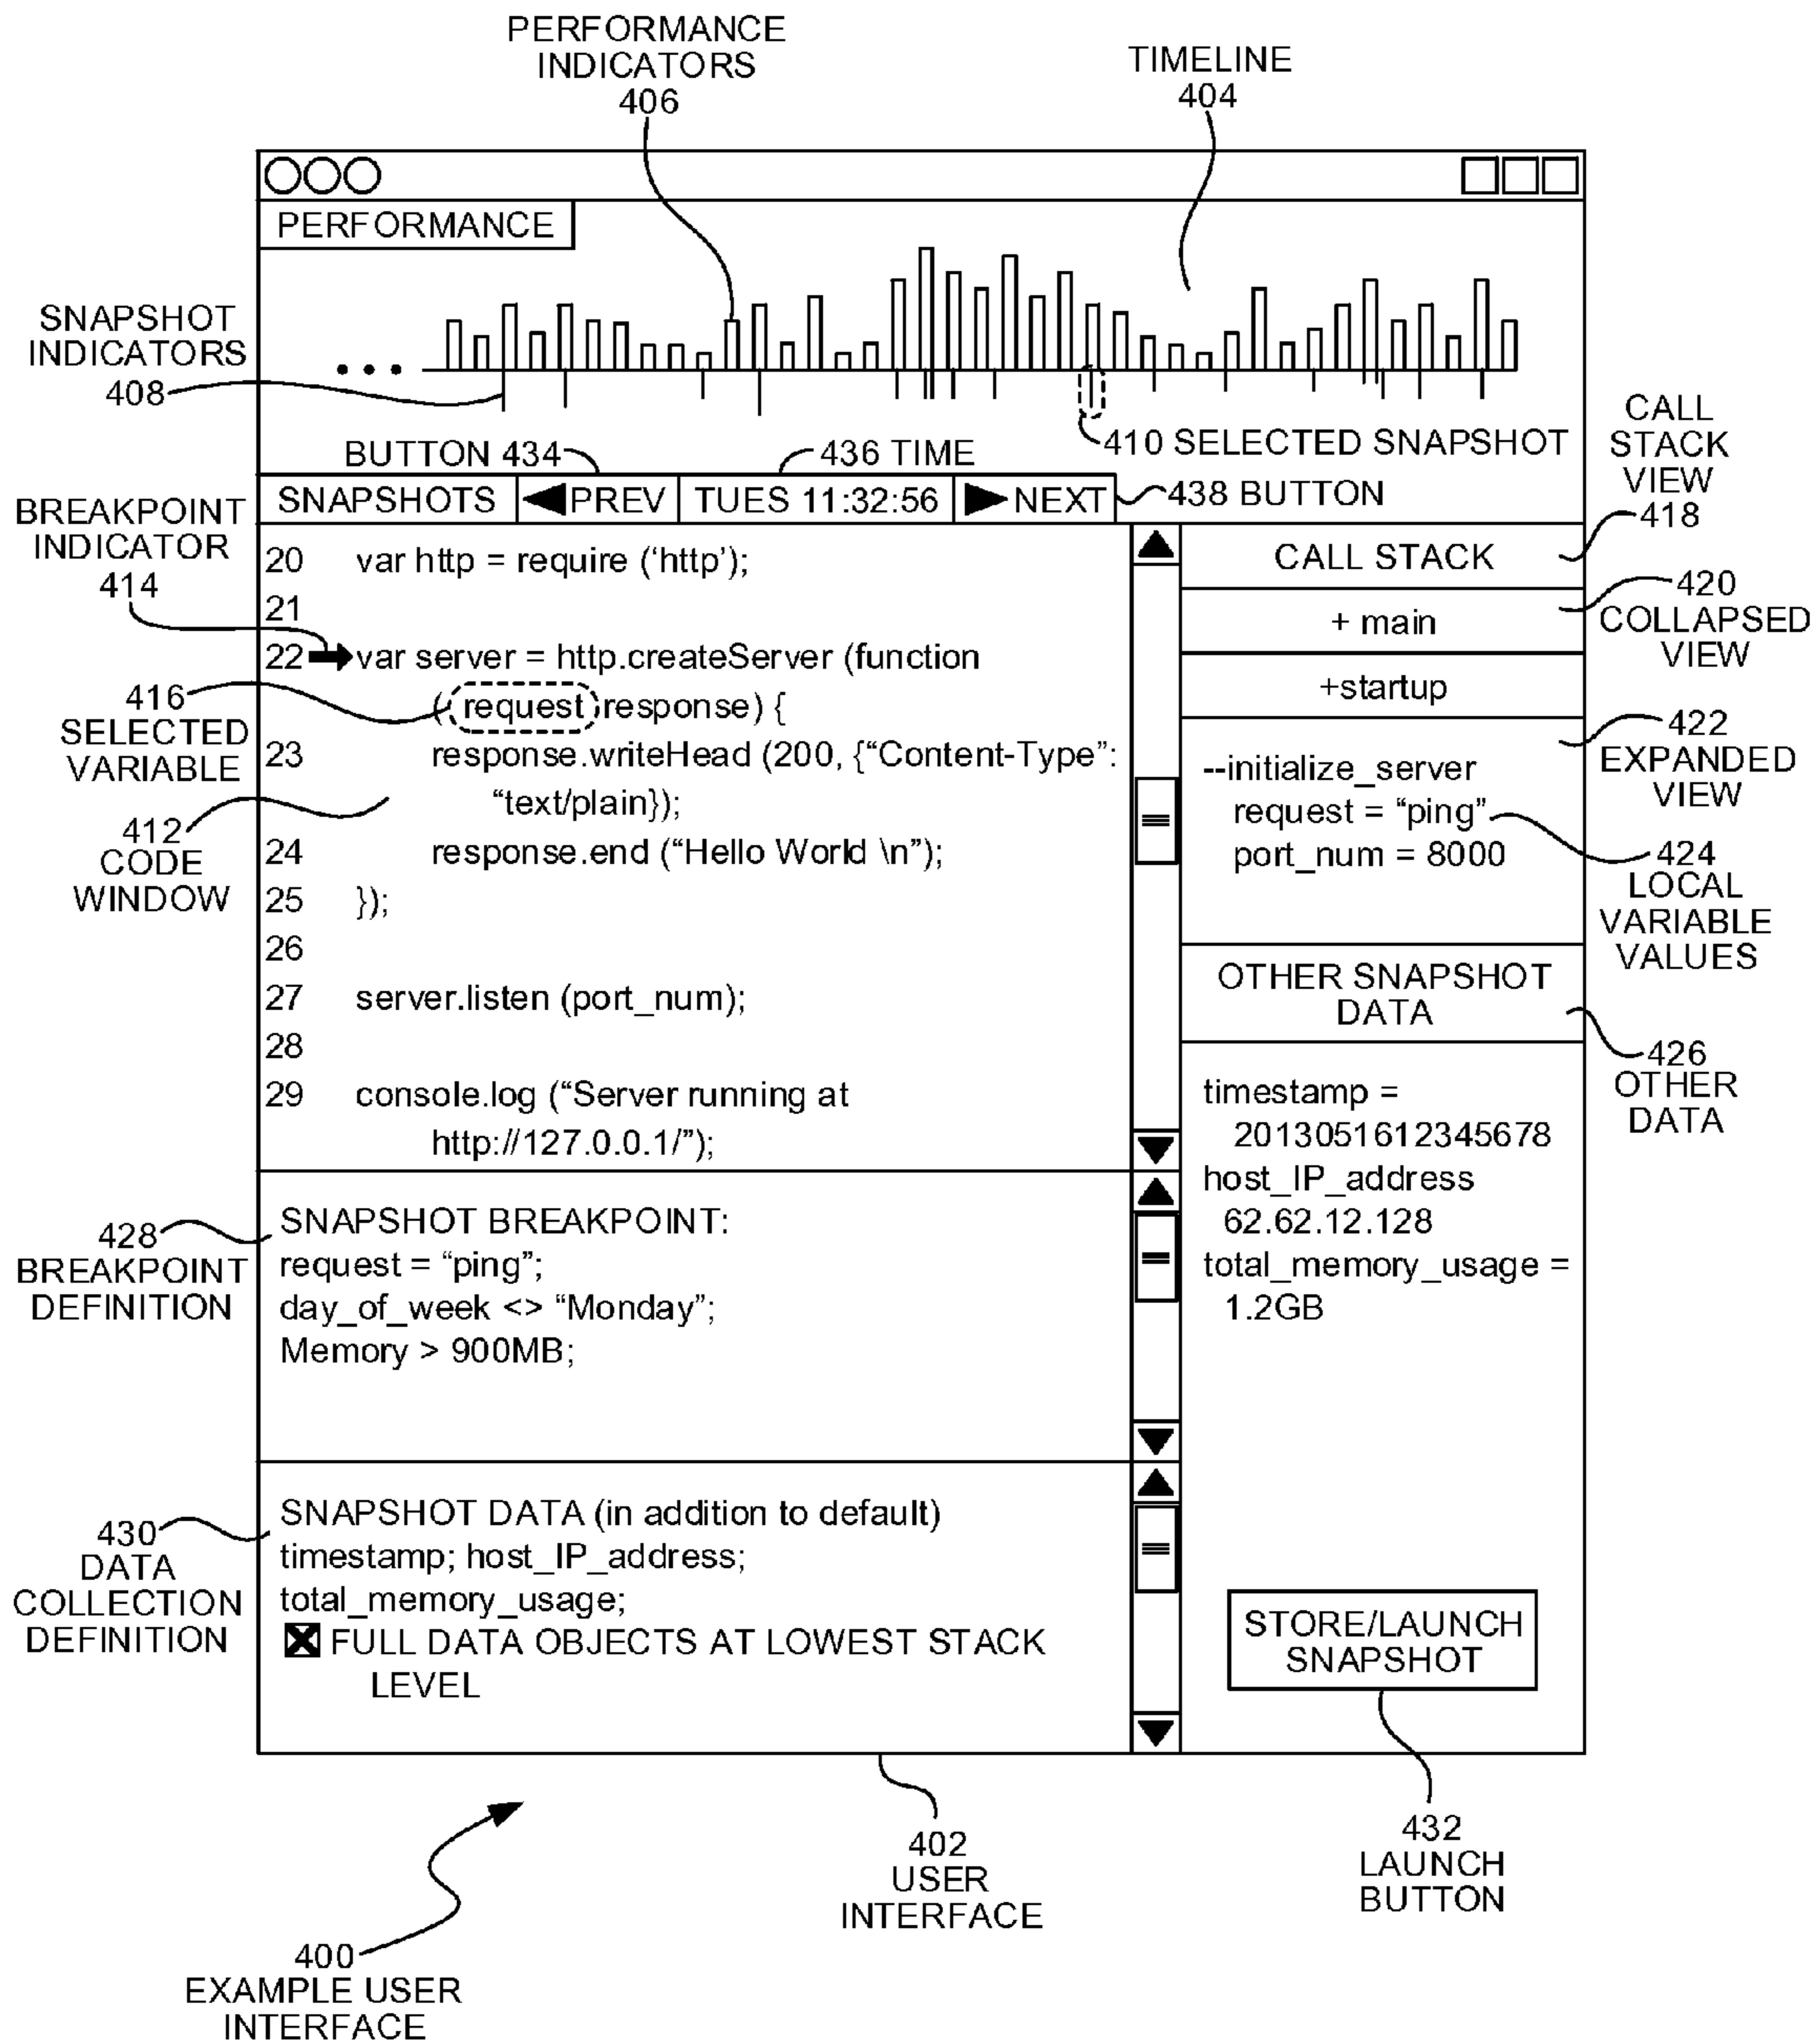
PERFORMANCE INDICATORS 406

TIMELINE 404

PERFORMANCE

SNAPSHOT INDICATORS 408

...

410 SELECTED SNAPSHOT

CALL STACK VIEW 418

BUTTON 434

436 TIME

SNAPSHOTS | PREV | TUES 11:32:56 | NEXT

438 BUTTON

BREAKPOINT INDICATOR 414

20 var http = require ('http');
21
22 var server = http.createServer (function (request, response) {
23 response.writeHead (200, {"Content-Type": "text/plain});
24 response.end ("Hello World \n");
25 });
26
27 server.listen (port_num);
28
29 console.log ("Server running at http://127.0.0.1/");

416 SELECTED VARIABLE

412 CODE WINDOW

CALL STACK

420 COLLAPSED VIEW

+ main

+startup

422 EXPANDED VIEW

--initialize_server
request = "ping"
port_num = 8000

424 LOCAL VARIABLE VALUES

OTHER SNAPSHOT DATA

426 OTHER DATA

timestamp = 20130516123456​78
host_IP_address 62.62.12.128
total_memory_usage = 1.2GB

428 BREAKPOINT DEFINITION

SNAPSHOT BREAKPOINT:
request = "ping";
day_of_week <> "Monday";
Memory > 900MB;

430 DATA COLLECTION DEFINITION

SNAPSHOT DATA (in addition to default)
timestamp; host_IP_address;
total_memory_usage;
☒ FULL DATA OBJECTS AT LOWEST STACK LEVEL

STORE/LAUNCH SNAPSHOT

402 USER INTERFACE

432 LAUNCH BUTTON

400 EXAMPLE USER INTERFACE